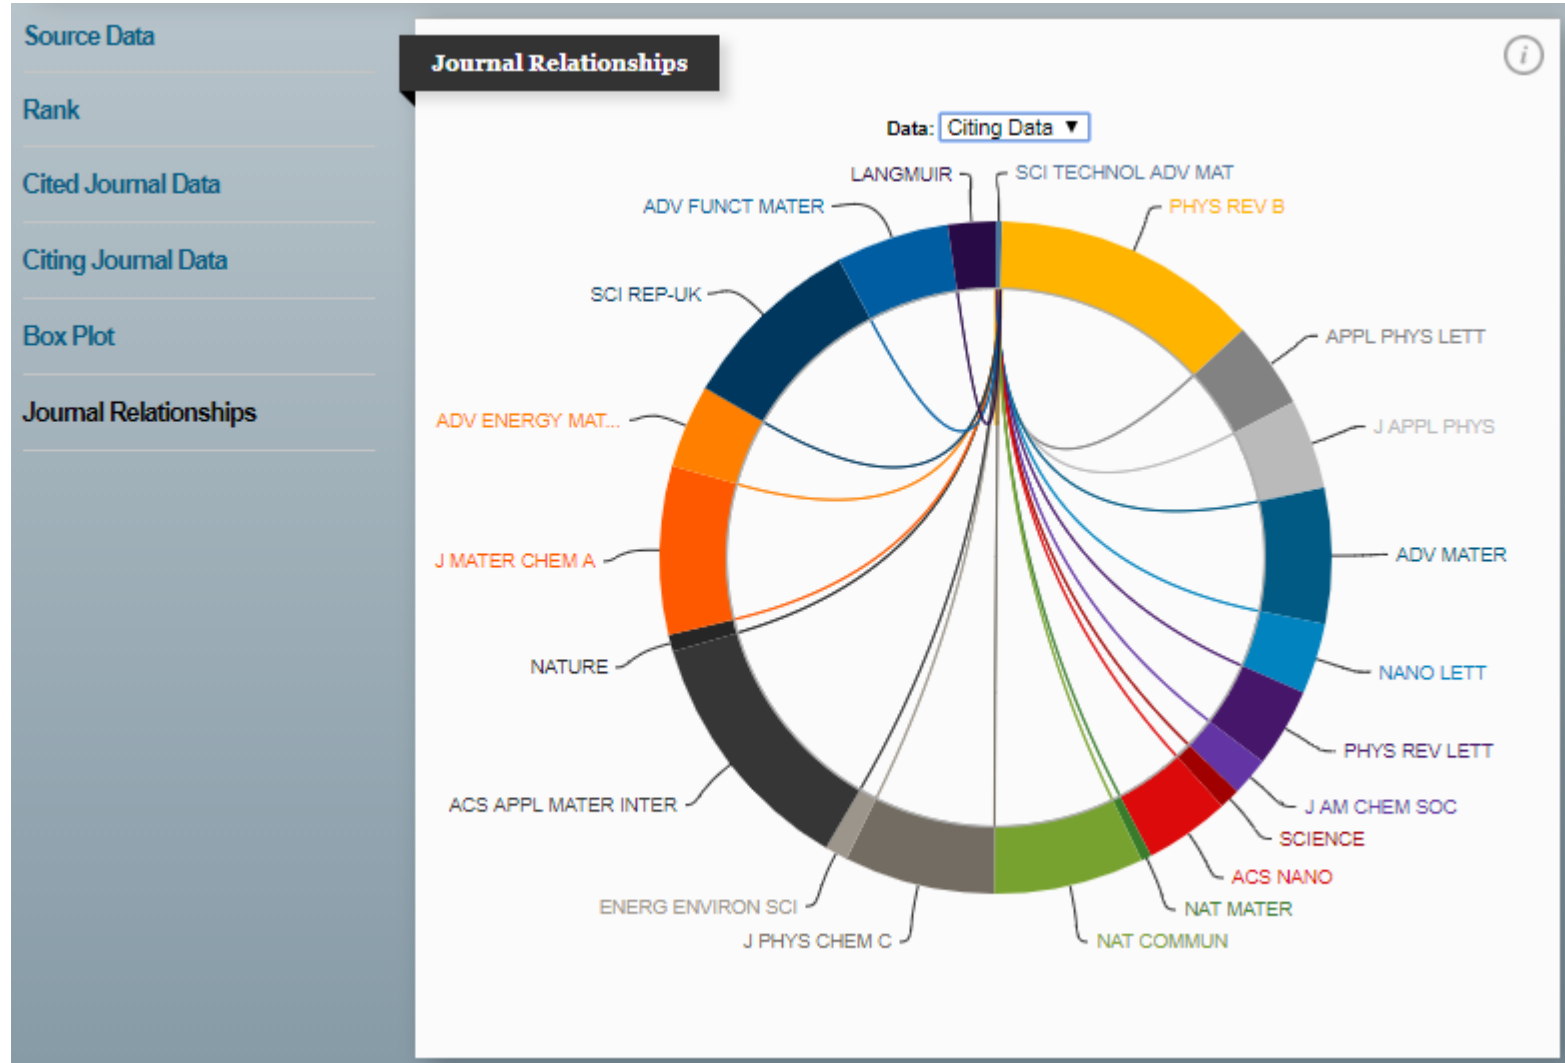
Source Data

Rank

Cited Journal Data

Citing Journal Data

Box Plot

Journal Relationships

Journal Relationships

i

Data: Citing Data ▼

LANGMUIR
SCI TECHNOL ADV MAT
ADV FUNCT MATER
PHYS REV B
SCI REP-UK
APPL PHYS LETT
J APPL PHYS
ADV ENERGY MAT...
ADV MATER
J MATER CHEM A
NANO LETT
NATURE
PHYS REV LETT
J AM CHEM SOC
ACS APPL MATER INTER
SCIENCE
ACS NANO
ENERG ENVIRON SCI
NAT MATER
J PHYS CHEM C
NAT COMMUN